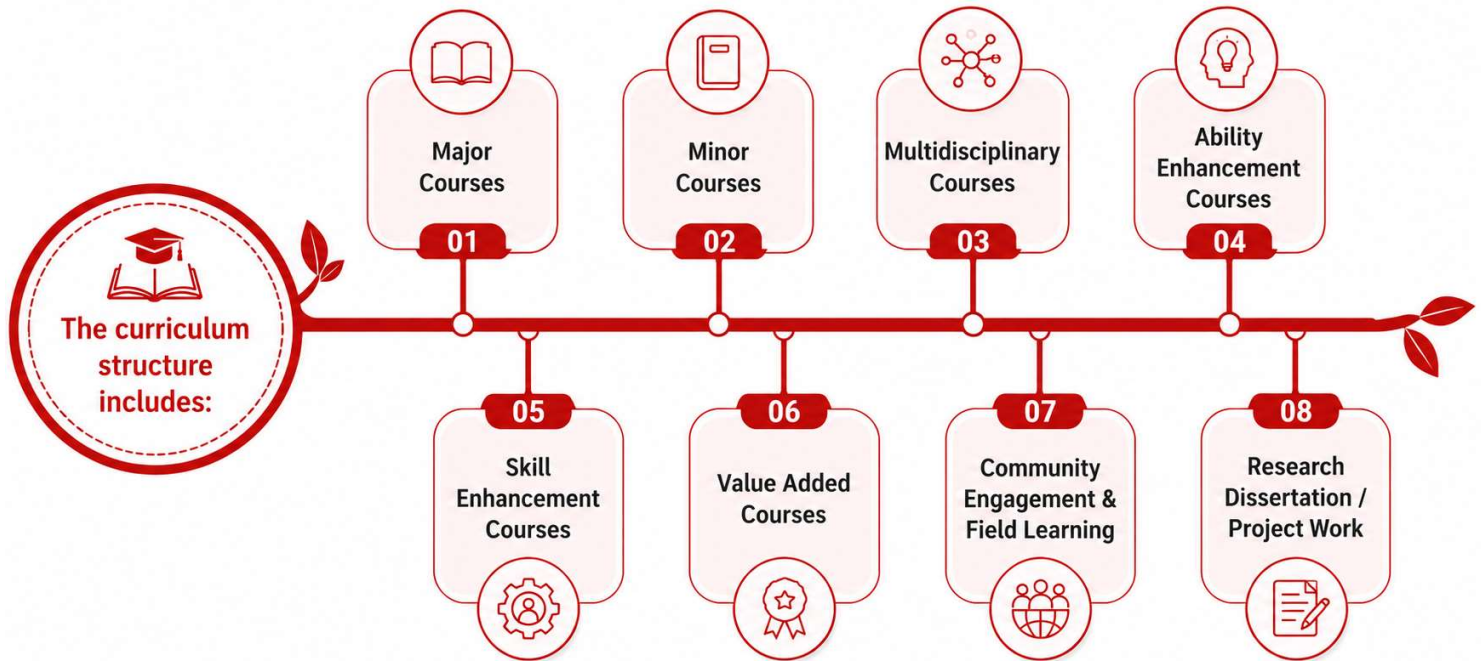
The curriculum structure includes:

Major Courses
01

Minor Courses
02

Multidisciplinary Courses
03

Ability Enhancement Courses
04

05
Skill Enhancement Courses

06
Value Added Courses

07
Community Engagement & Field Learning

08
Research Dissertation / Project Work